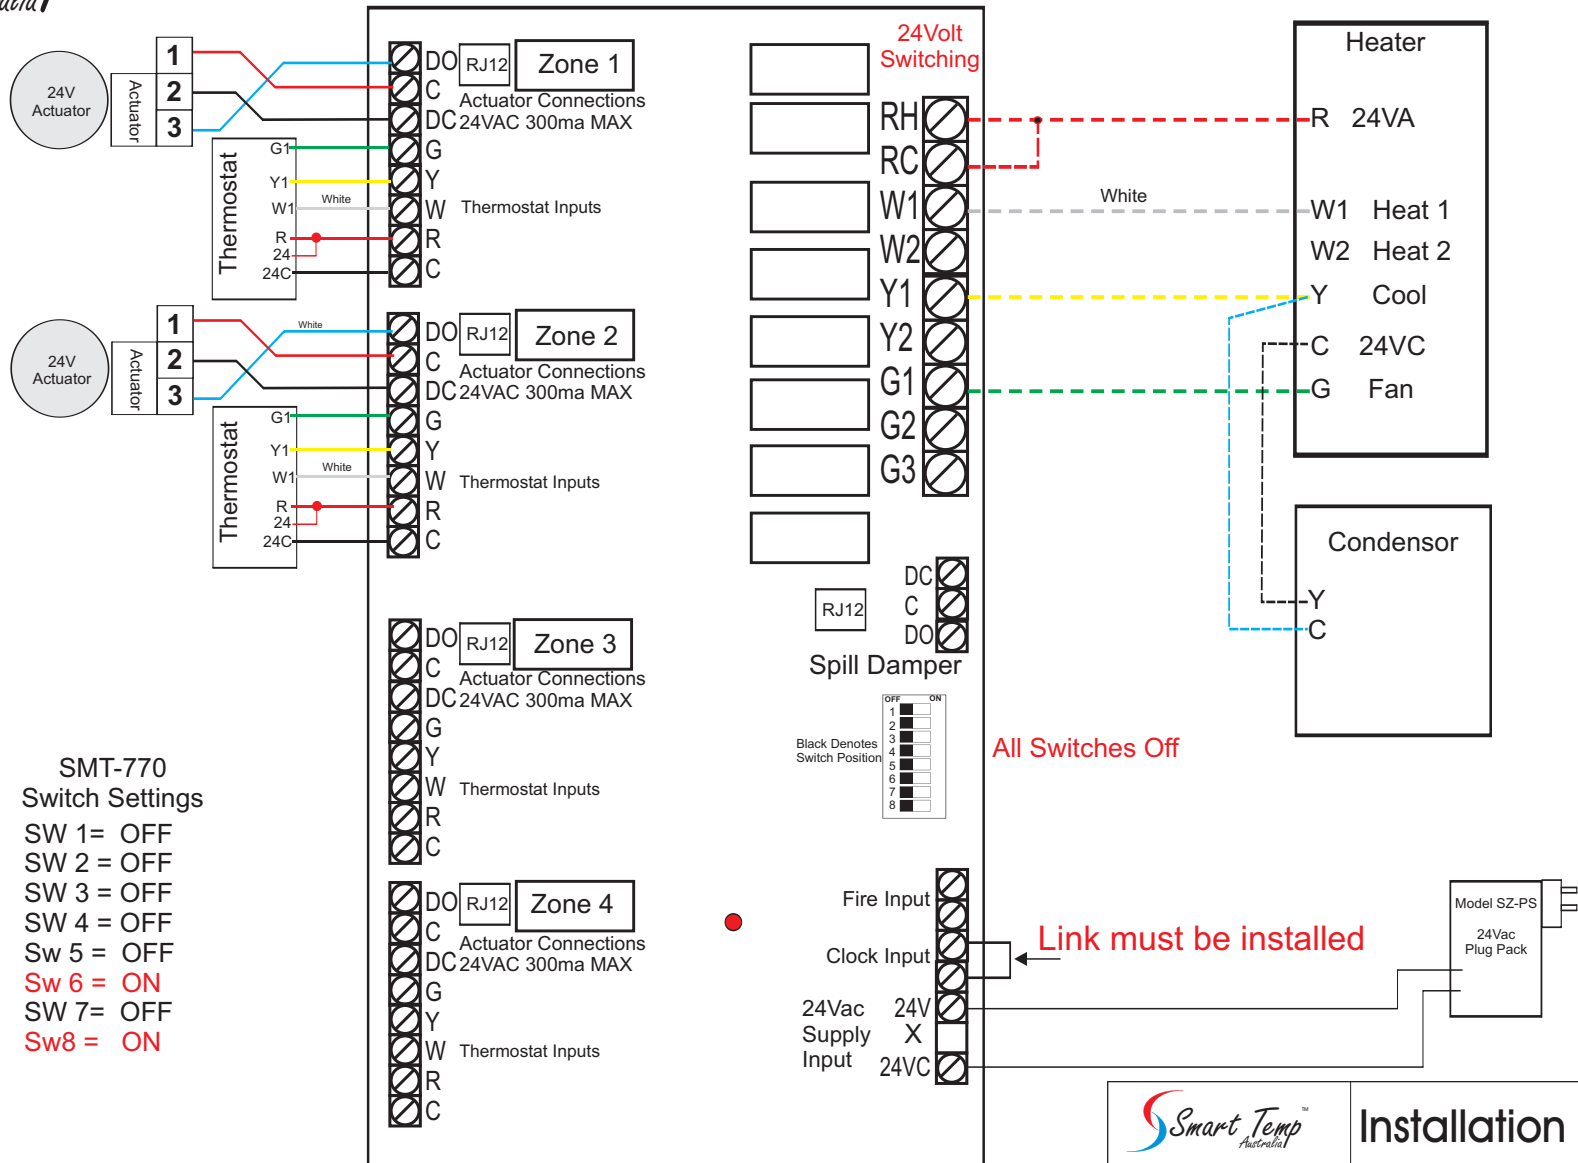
24V Actuator

Actuator

1
2
3

Thermostat
G1
Y1
W1
White
R
24
24C

24V Actuator

Actuator

1
2
3

White

Thermostat
G1
Y1
W1
White
R
24
24C

DO
C
DC
G
Y
W
R
C
RJ12
Zone 1
Actuator Connections
24VAC 300ma MAX
Thermostat Inputs

DO
C
DC
G
Y
W
R
C
RJ12
Zone 2
Actuator Connections
24VAC 300ma MAX
Thermostat Inputs

DO
C
DC
G
Y
W
R
C
RJ12
Zone 3
Actuator Connections
24VAC 300ma MAX
Thermostat Inputs

DO
C
DC
G
Y
W
R
C
RJ12
Zone 4
Actuator Connections
24VAC 300ma MAX
Thermostat Inputs

24Volt Switching

RH
RC
W1
W2
Y1
Y2
G1
G2
G3

White

Heater
R 24VA
W1 Heat 1
W2 Heat 2
Y Cool
C 24VC
G Fan

Condensor
Y
C

RJ12
DC
C
DO
Spill Damper

OFF ON
1
2
3
4
5
6
7
8
Black Denotes Switch Position

All Switches Off

SMT-770
Switch Settings
SW 1= OFF
SW 2 = OFF
SW 3 = OFF
SW 4 = OFF
Sw 5 = OFF
Sw 6 = ON
SW 7= OFF
Sw8 = ON

Fire Input
Clock Input
Link must be installed
24Vac Supply Input
24V
X
24VC

Model SZ-PS
24Vac Plug Pack

Smart Temp Australia
Installation